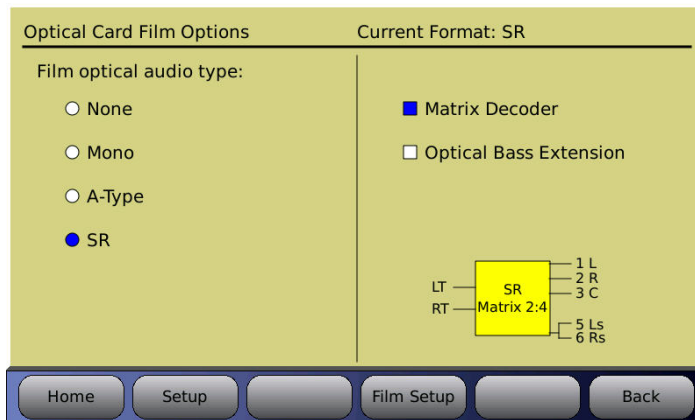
Optical Card Film Options

Current Format: SR

Film optical audio type:

None

Mono

A-Type

SR

Matrix Decoder

Optical Bass Extension

LT

RT

SR
Matrix 2:4

1 L
2 R
3 C
5 Ls
6 Rs

Home

Setup

Film Setup

Back